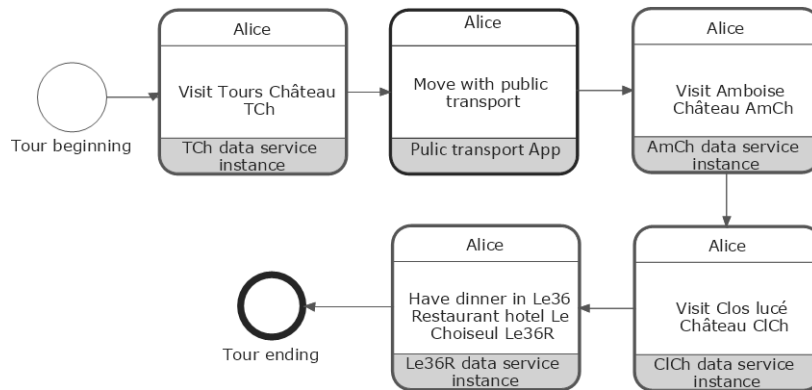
Tour beginning

Alice

Visit Tours Château TCh

TCh data service instance

Alice

Move with public transport

Pulic transport App

Alice

Visit Amboise Château AmCh

AmCh data service instance

Alice

Visit Clos lucé Château ClCh

ClCh data service instance

Alice

Have dinner in Le36 Restaurant hotel Le Choiseul Le36R

Le36R data service instance

Tour ending